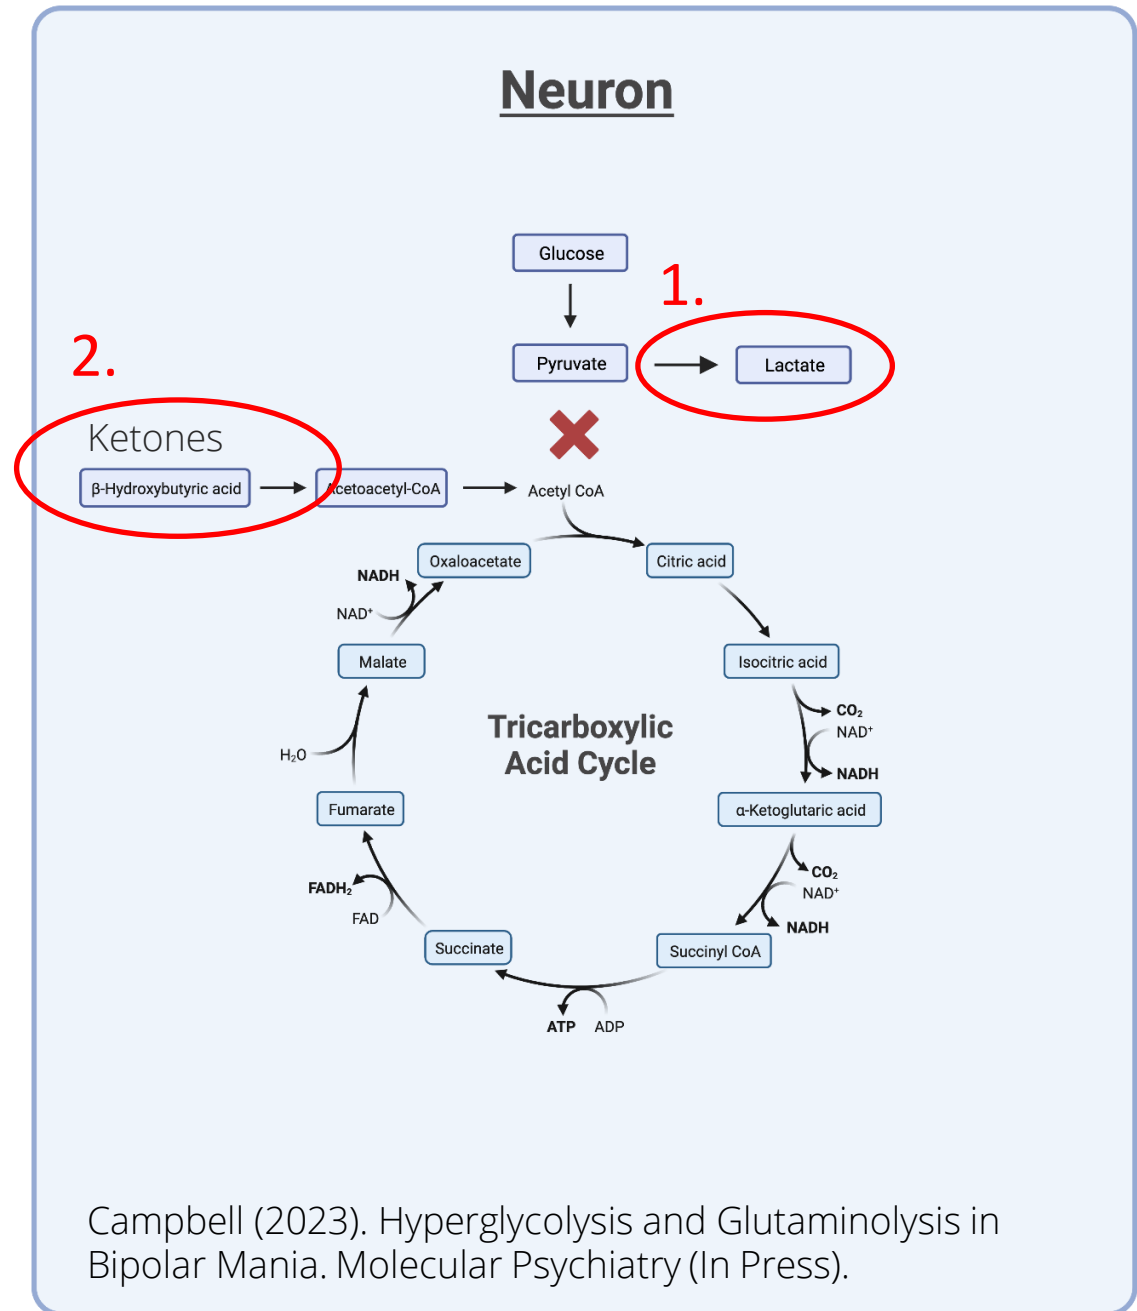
Neuron

Glucose

1.

Pyruvate

Lactate

2.

Ketones

β-Hydroxybutyric acid

Acetoacetyl-CoA

Acetyl CoA

Oxaloacetate

Citric acid

NADH

NAD⁺

Malate

Isocitric acid

$CO_2$

NAD⁺

NADH

Tricarboxylic Acid Cycle

$H_2O$

Fumarate

α-Ketoglutaric acid

$CO_2$

NAD⁺

NADH

$FADH_2$

FAD

Succinate

Succinyl CoA

ATP ADP

Campbell (2023). Hyperglycolysis and Glutaminolysis in Bipolar Mania. Molecular Psychiatry (In Press).